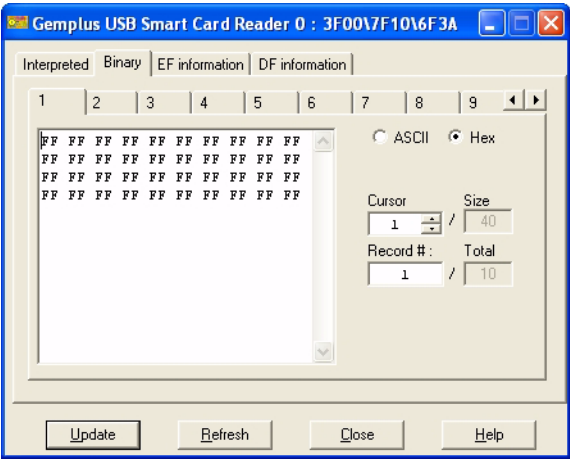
Gemplus USB Smart Card Reader 0 : 3F00\7F10\6F3A

Interpreted | Binary | EF information | DF information

1 | 2 | 3 | 4 | 5 | 6 | 7 | 8 | 9

FF FF FF FF FF FF FF FF FF FF
FF FF FF FF FF FF FF FF FF FF
FF FF FF FF FF FF FF FF FF FF
FF FF FF FF FF FF FF FF FF FF

ASCII Hex

Cursor Size
1 / 40

Record # : Total
1 / 10

Update Refresh Close Help